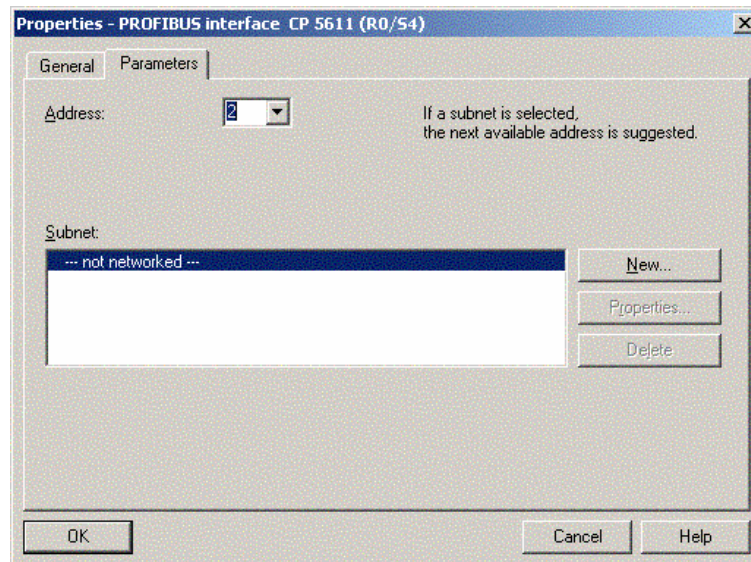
Properties - PROFIBUS interface CP 5611 (R0/S4)

General
Parameters

Address:
2

If a subnet is selected,
the next available address is suggested.

Subnet:

--- not networked ---

New...
Properties...
Delete

OK
Cancel
Help